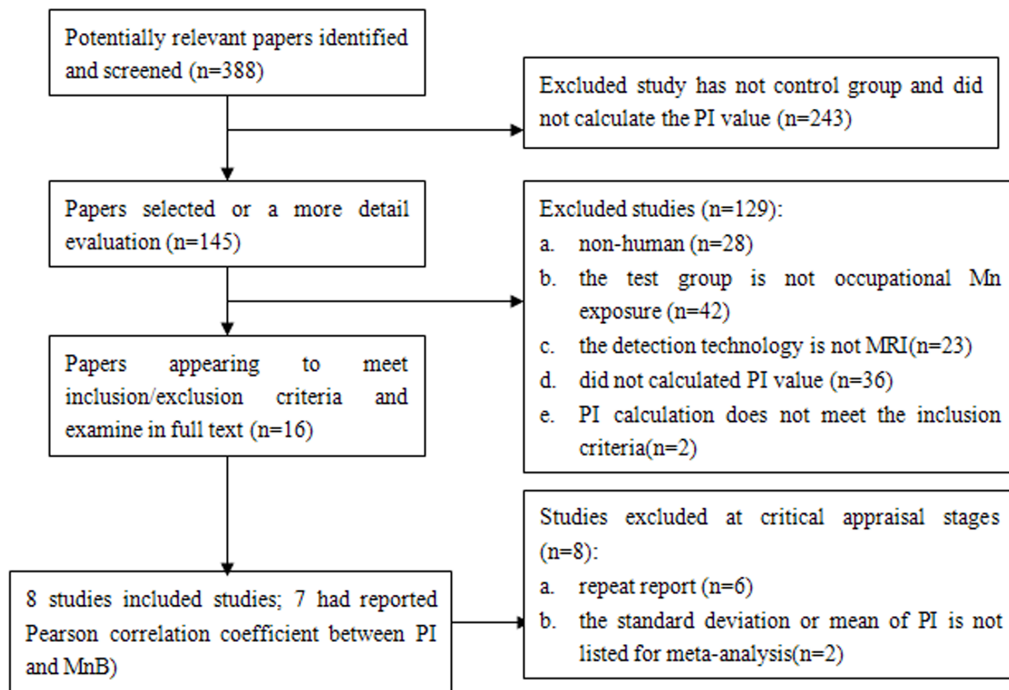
Potentially relevant papers identified and screened (n=388)

Excluded study has not control group and did not calculate the PI value (n=243)

Papers selected or a more detail evaluation (n=145)

Excluded studies (n=129):
a. non-human (n=28)
b. the test group is not occupational Mn exposure (n=42)
c. the detection technology is not MRI(n=23)
d. did not calculated PI value (n=36)
e. PI calculation does not meet the inclusion criteria(n=2)

Papers appearing to meet inclusion/exclusion criteria and examine in full text (n=16)

Studies excluded at critical appraisal stages (n=8):
a. repeat report (n=6)
b. the standard deviation or mean of PI is not listed for meta-analysis(n=2)

8 studies included studies; 7 had reported Pearson correlation coefficient between PI and MnB)